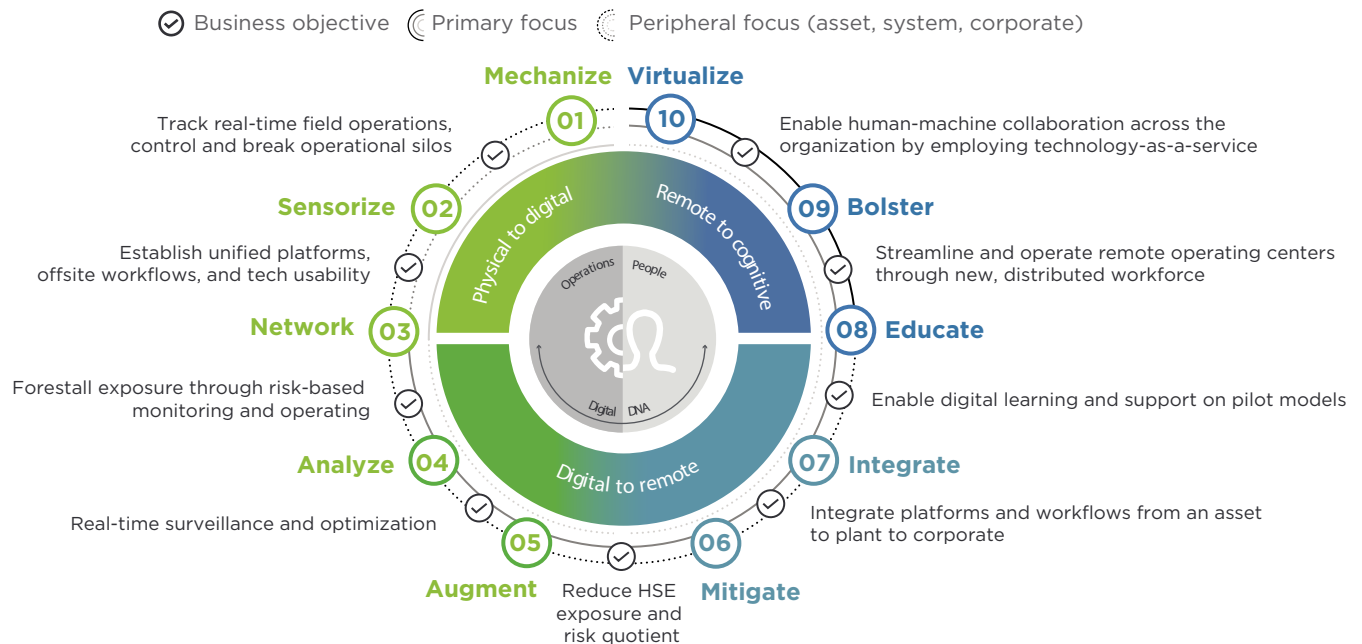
Business objective Primary focus Peripheral focus (asset, system, corporate)

Mechanize
01
Track real-time field operations, control and break operational silos

Sensorize
02
Establish unified platforms, offsite workflows, and tech usability

Network
03
Forestall exposure through risk-based monitoring and operating

Analyze
04
Real-time surveillance and optimization

Augment
05
Reduce HSE exposure and risk quotient

Mitigate
06

Integrate
07
Integrate platforms and workflows from an asset to plant to corporate

Educate
08
Enable digital learning and support on pilot models

Bolster
09
Streamline and operate remote operating centers through new, distributed workforce

Virtualize
10
Enable human-machine collaboration across the organization by employing technology-as-a-service

Physical to digital
Remote to cognitive
Digital to remote

Operations
People
Digital
DNA